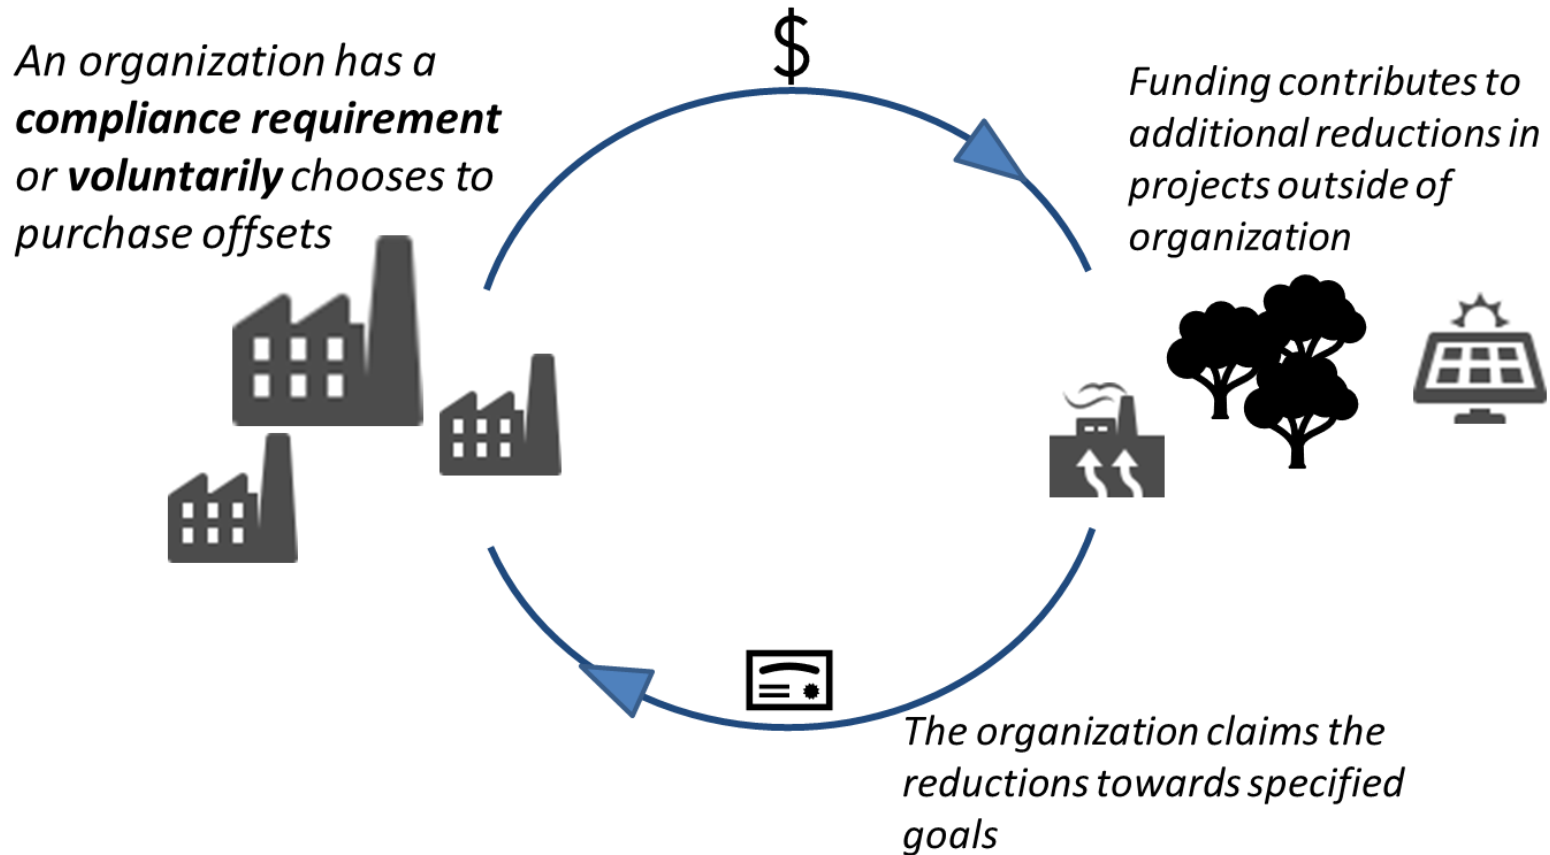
An organization has a **compliance requirement** or **voluntarily** chooses to purchase offsets

$

Funding contributes to additional reductions in projects outside of organization

The organization claims the reductions towards specified goals